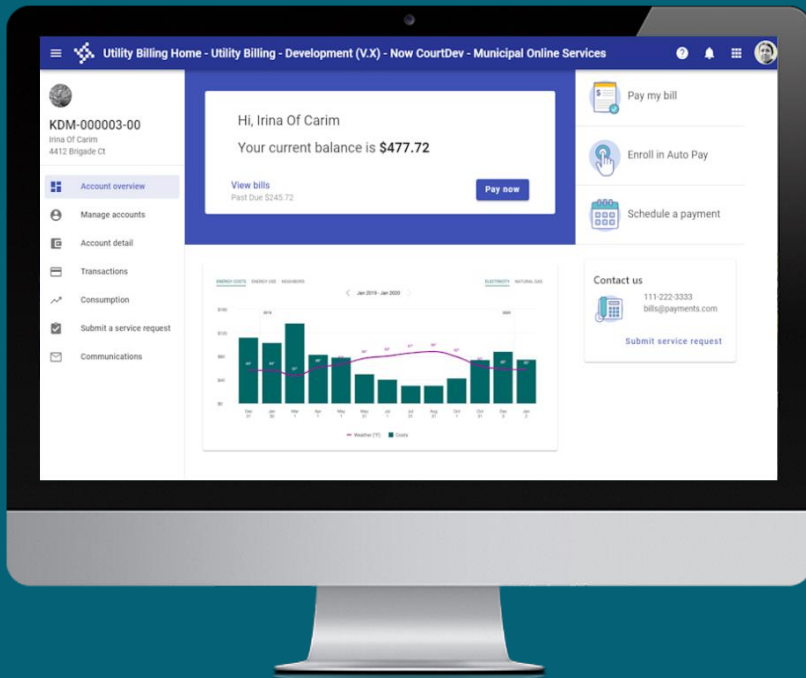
Utility Billing Home - Utility Billing - Development (V.X) - Now CourtDev - Municipal Online Services

KDM-000003-00
Irina Of Carim
4412 Brigade Ct

Account overview
Manage accounts
Account detail
Transactions
Consumption
Submit a service request
Communications

Hi, Irina Of Carim
Your current balance is $477.72

View bills
Past Due $245.72

Pay now

Pay my bill
Enroll in Auto Pay
Schedule a payment

ENERGY COSTS ENERGY USE NEIGHBORS
ELECTRICITY NATURAL GAS
Jan 2019 - Jan 2020

Weather (°F) Costs

Contact us
111-222-3333
bills@payments.com
Submit service request